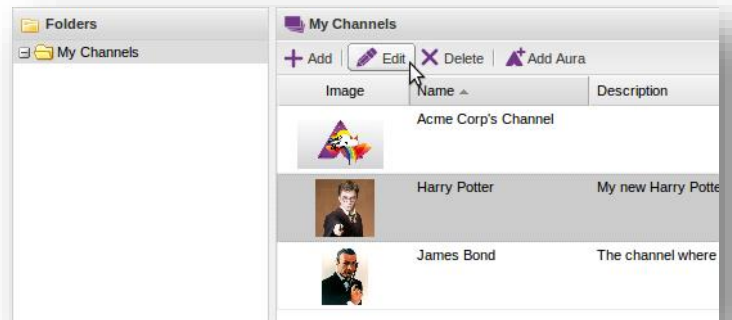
Folders

My Channels

My Channels

Add | Edit | Delete | Add Aura

| Image | Name | Description |
|---|---|---|
| | Acme Corp's Channel | |
| | Harry Potter | My new Harry Potte |
| | James Bond | The channel where |